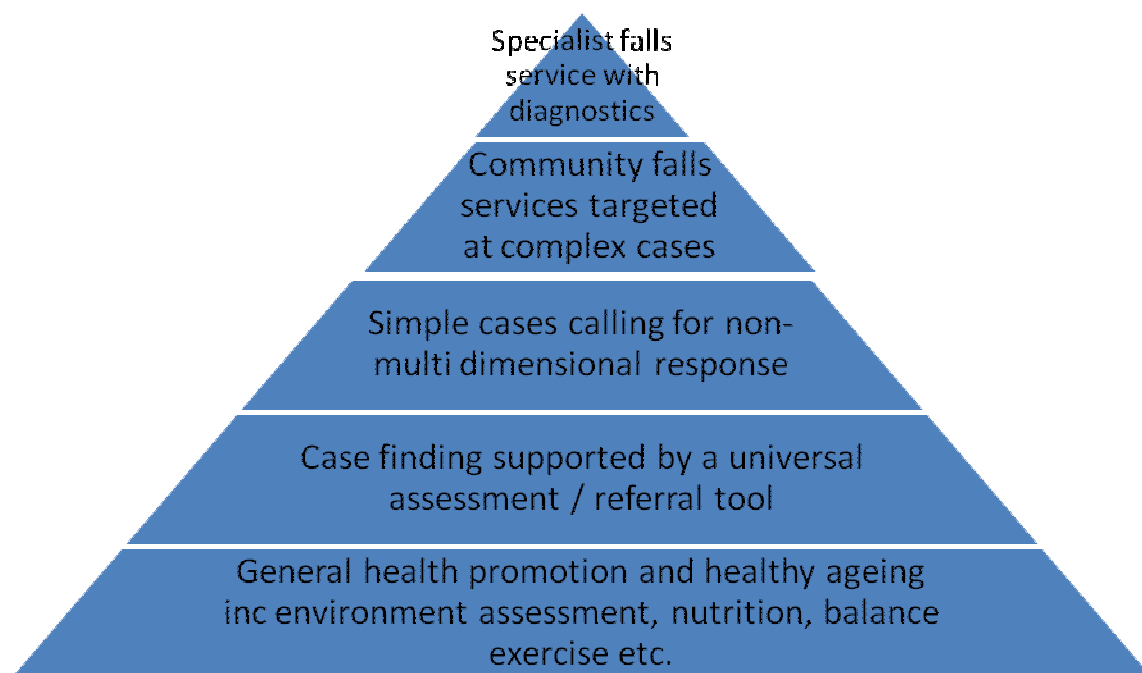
Specialist falls service with diagnostics

Community falls services targeted at complex cases

Simple cases calling for non-multi dimensional response

Case finding supported by a universal assessment / referral tool

General health promotion and healthy ageing inc environment assessment, nutrition, balance exercise etc.